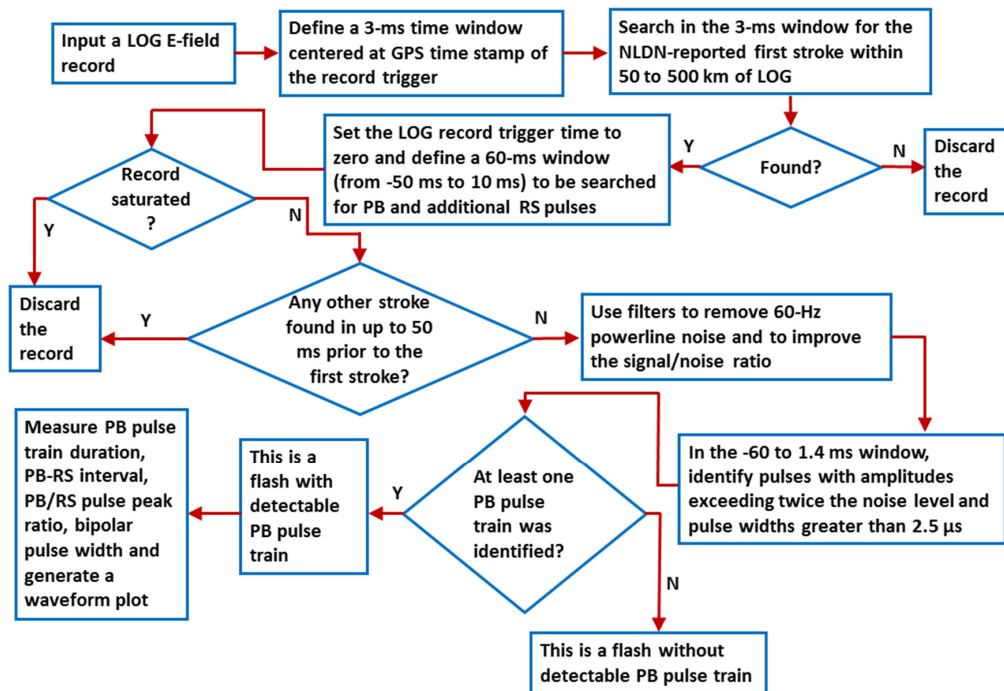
Input a LOG E-field record

Define a 3-ms time window centered at GPS time stamp of the record trigger

Search in the 3-ms window for the NLDN-reported first stroke within 50 to 500 km of LOG

Found?

N

Discard the record

Y

Set the LOG record trigger time to zero and define a 60-ms window (from -50 ms to 10 ms) to be searched for PB and additional RS pulses

Record saturated ?

Y

Discard the record

N

Any other stroke found in up to 50 ms prior to the first stroke?

Y

Discard the record

N

Use filters to remove 60-Hz powerline noise and to improve the signal/noise ratio

In the -60 to 1.4 ms window, identify pulses with amplitudes exceeding twice the noise level and pulse widths greater than 2.5 μs

At least one PB pulse train was identified?

Y

This is a flash with detectable PB pulse train

Measure PB pulse train duration, PB-RS interval, PB/RS pulse peak ratio, bipolar pulse width and generate a waveform plot

N

This is a flash without detectable PB pulse train